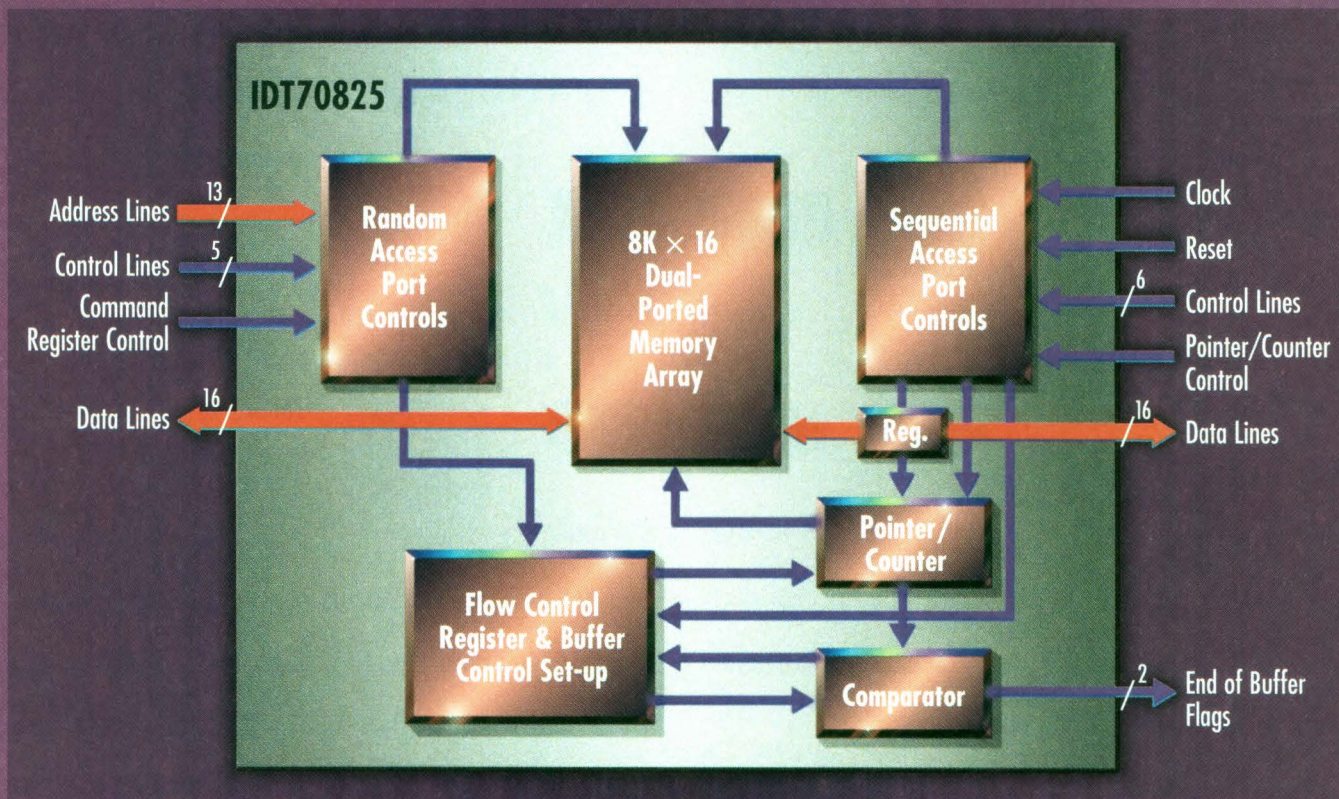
IDT70825

Address Lines
13
Control Lines
5
Command Register Control
Data Lines
16

Random Access Port Controls

8K × 16 Dual-Ported Memory Array

Sequential Access Port Controls

Clock
Reset
6
Control Lines
Pointer/Counter Control
16
Data Lines

Reg.

Pointer/ Counter

Flow Control Register & Buffer Control Set-up

Comparator

2
End of Buffer Flags